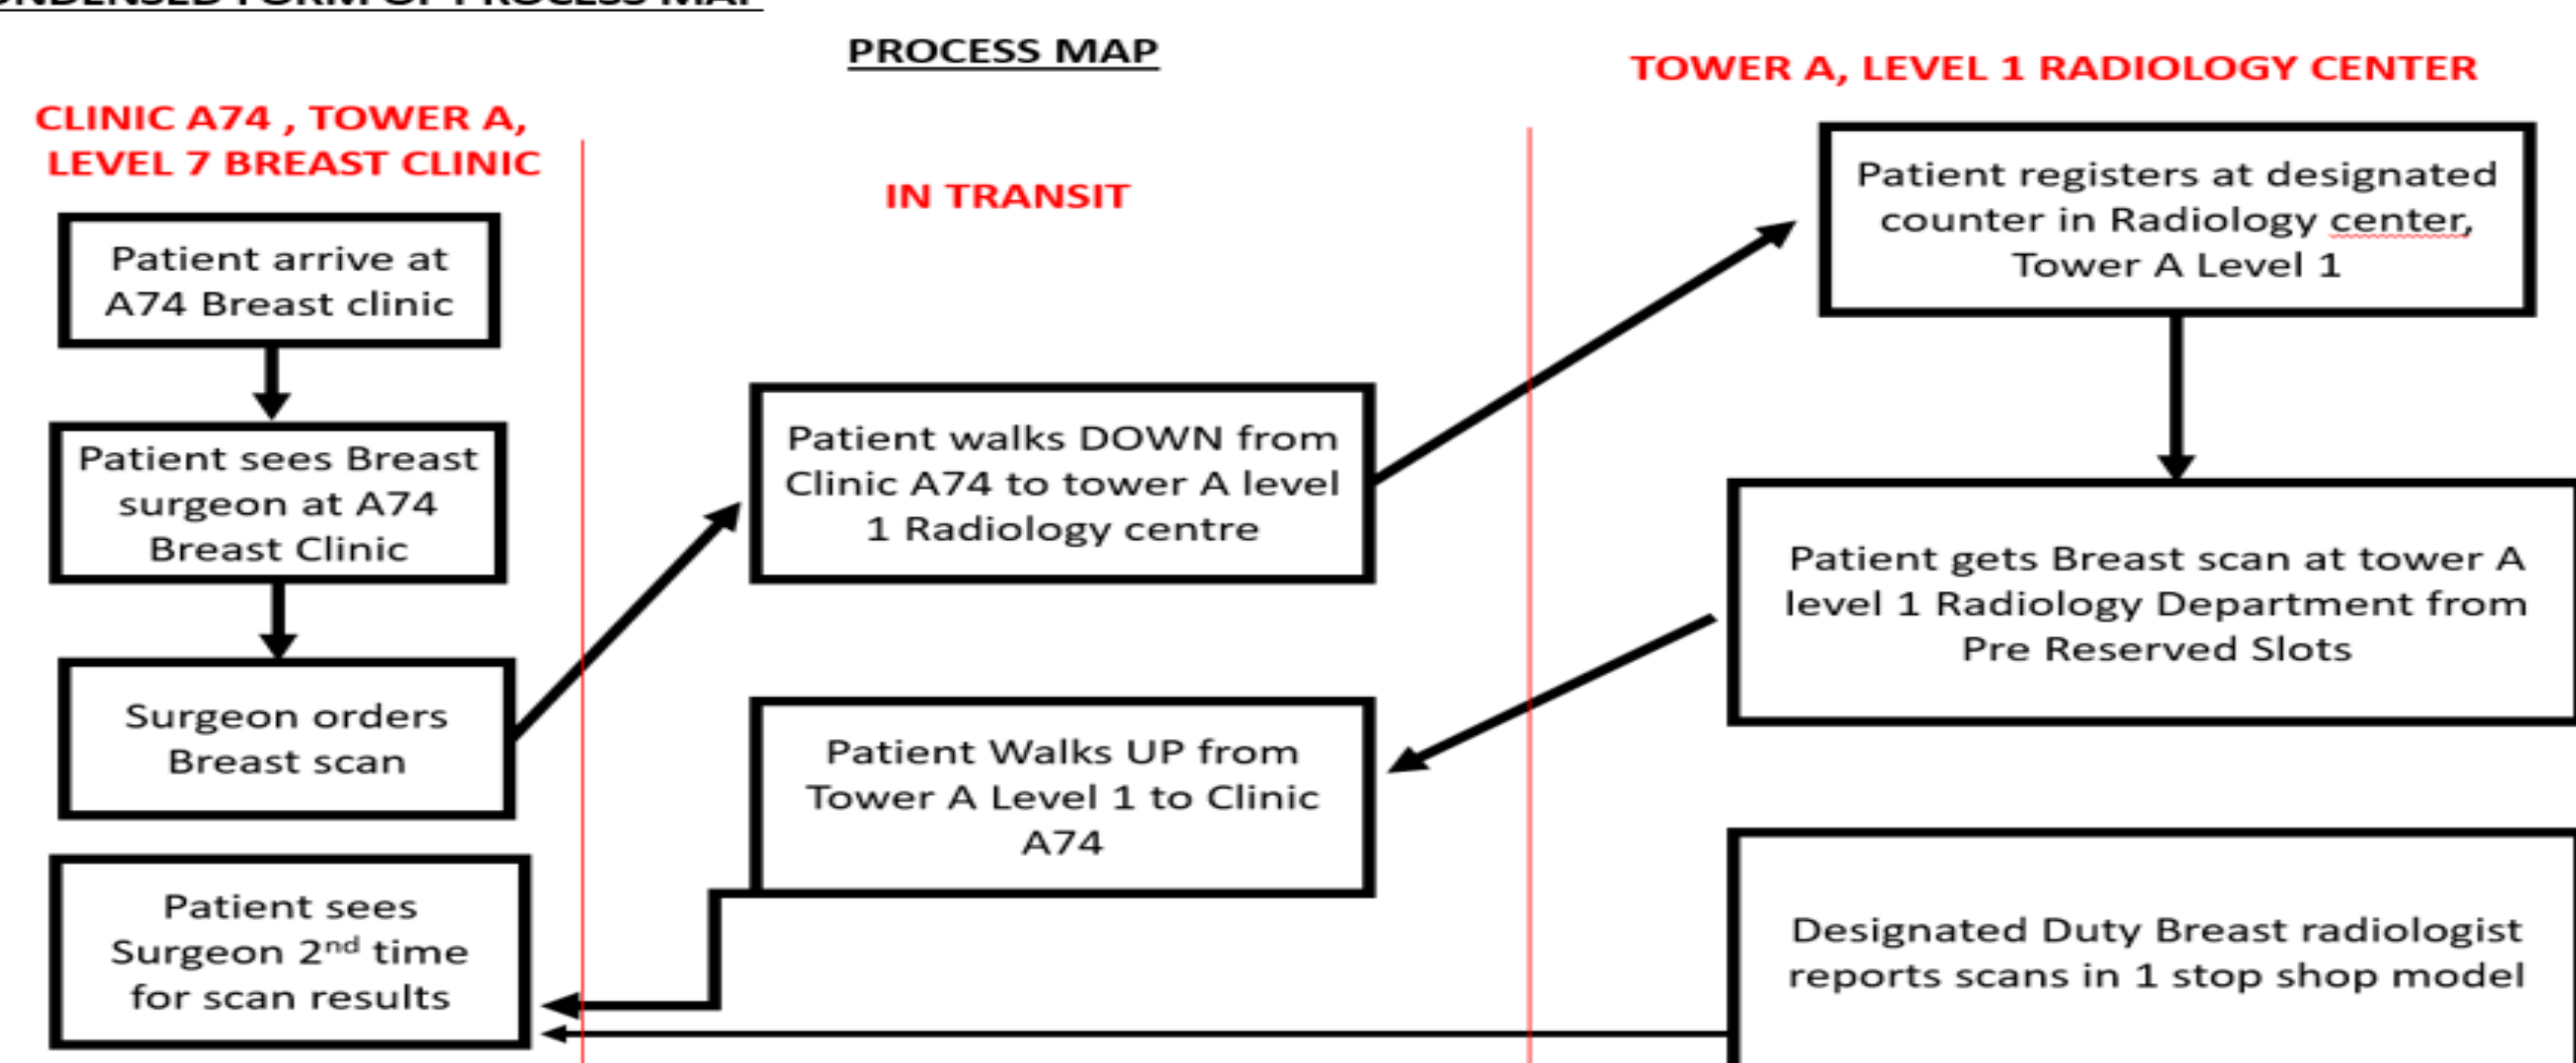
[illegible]

PROCESS MAP

CLINIC A74 , TOWER A, LEVEL 7 BREAST CLINIC

IN TRANSIT

TOWER A, LEVEL 1 RADIOLOGY CENTER

Patient arrive at A74 Breast clinic

Patient sees Breast surgeon at A74 Breast Clinic

Surgeon orders Breast scan

Patient sees Surgeon 2$^{nd}$ time for scan results

Patient walks DOWN from Clinic A74 to tower A level 1 Radiology centre

Patient Walks UP from Tower A Level 1 to Clinic A74

Patient registers at designated counter in Radiology center, Tower A Level 1

Patient gets Breast scan at tower A level 1 Radiology Department from Pre Reserved Slots

Designated Duty Breast radiologist reports scans in 1 stop shop model